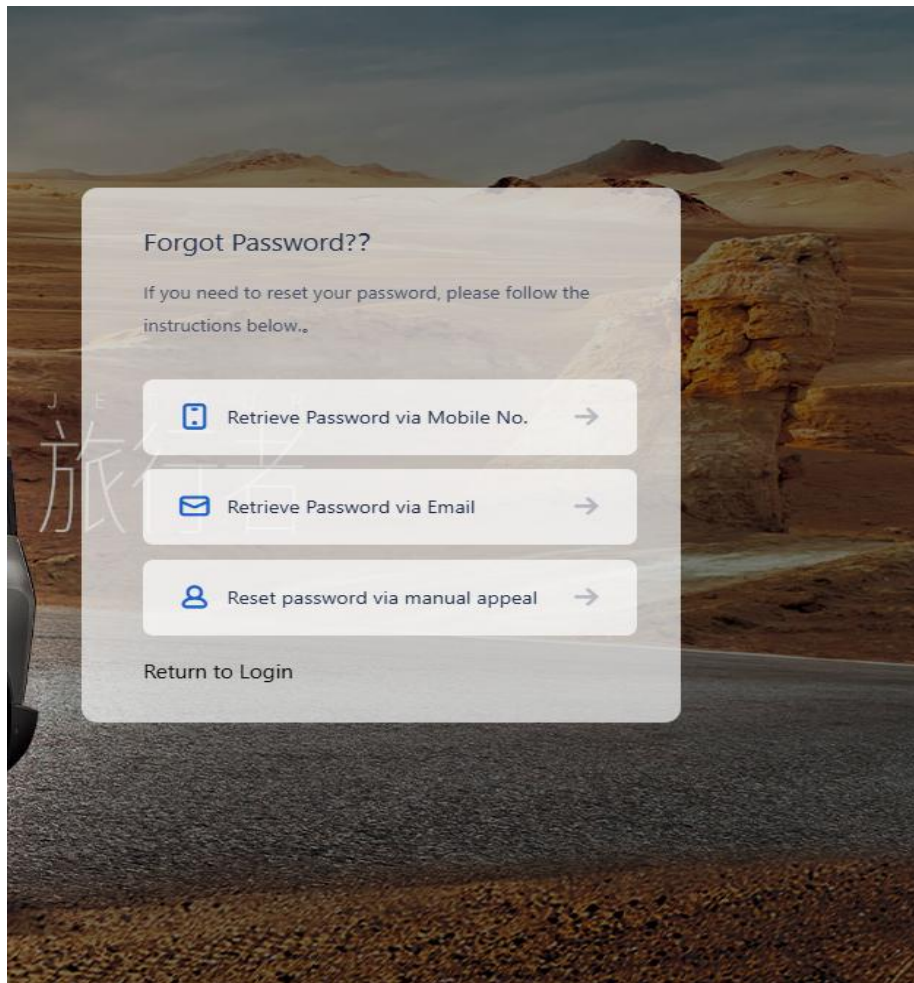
Forgot Password??

If you need to reset your password, please follow the instructions below.。

Retrieve Password via Mobile No.

Retrieve Password via Email

Reset password via manual appeal

Return to Login

J E

旅行者